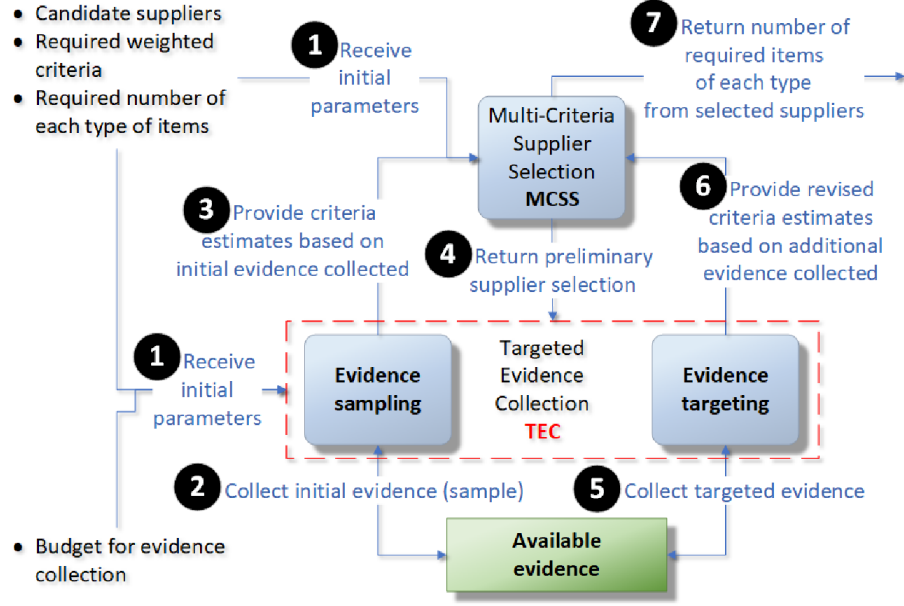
- Candidate suppliers
- Required weighted criteria
- Required number of each type of items

1 Receive initial parameters

7 Return number of required items of each type from selected suppliers

Multi-Criteria Supplier Selection MCSS

3 Provide criteria estimates based on initial evidence collected

4 Return preliminary supplier selection

6 Provide revised criteria estimates based on additional evidence collected

1 Receive initial parameters

Evidence sampling

Targeted Evidence Collection TEC

Evidence targeting

2 Collect initial evidence (sample)

5 Collect targeted evidence

- Budget for evidence collection

Available evidence